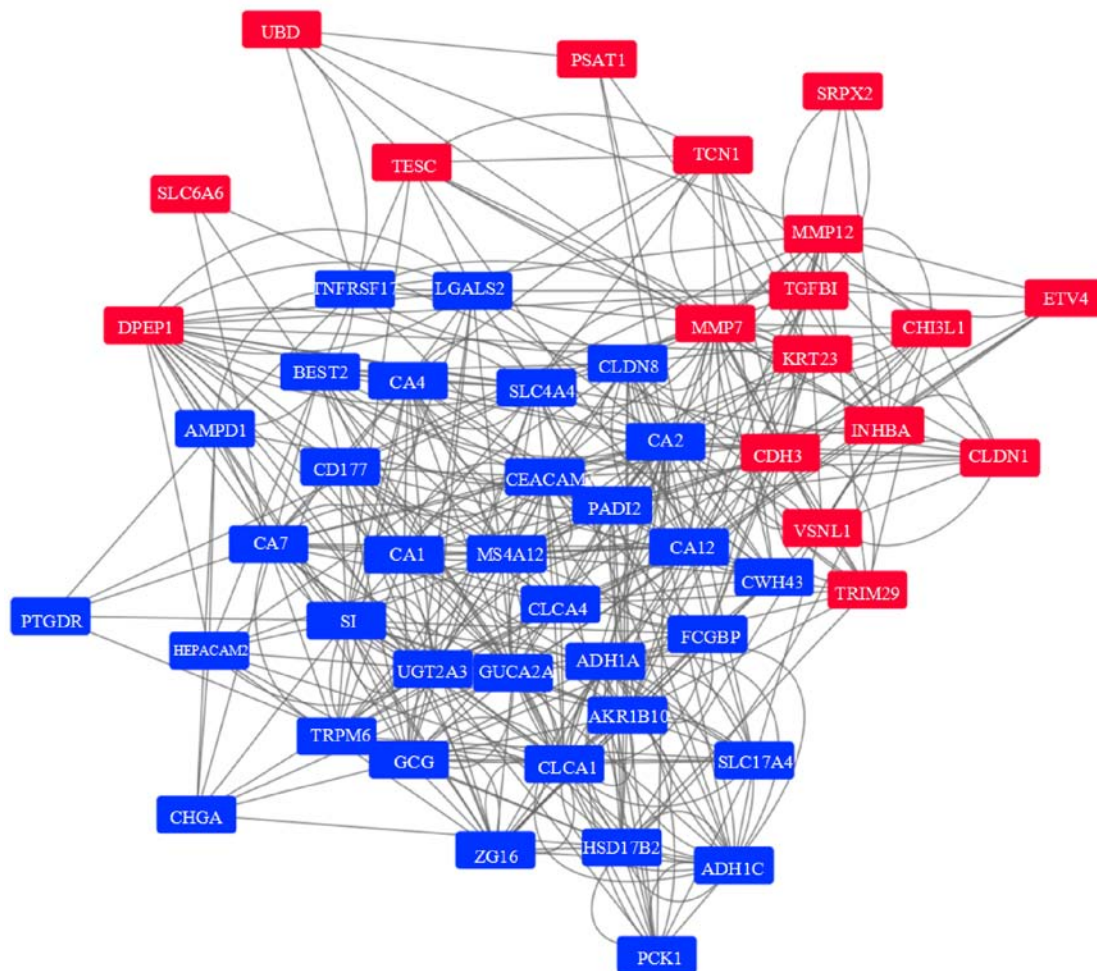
UBD
PSAT1
SRPX2
TESC
TCN1
SLC6A6
MMP12
TNFRSF17
LGALS2
TGFBI
ETV4
DPEP1
MMP7
CHI3L1
BEST2
CA4
CLDN8
SLC4A4
KRT23
AMPD1
CA2
INHBA
CDH3
CLDN1
CD177
CEACAM
PADI2
VSNL1
CA7
CA1
MS4A12
CA12
CWH43
TRIM29
PTGDR
SI
CLCA4
FCGBP
HEPACAM2
UGT2A3
GUCA2A
ADH1A
AKR1B10
TRPM6
GCG
CLCA1
SLC17A4
CHGA
ZG16
HSD17B2
ADH1C
PCK1